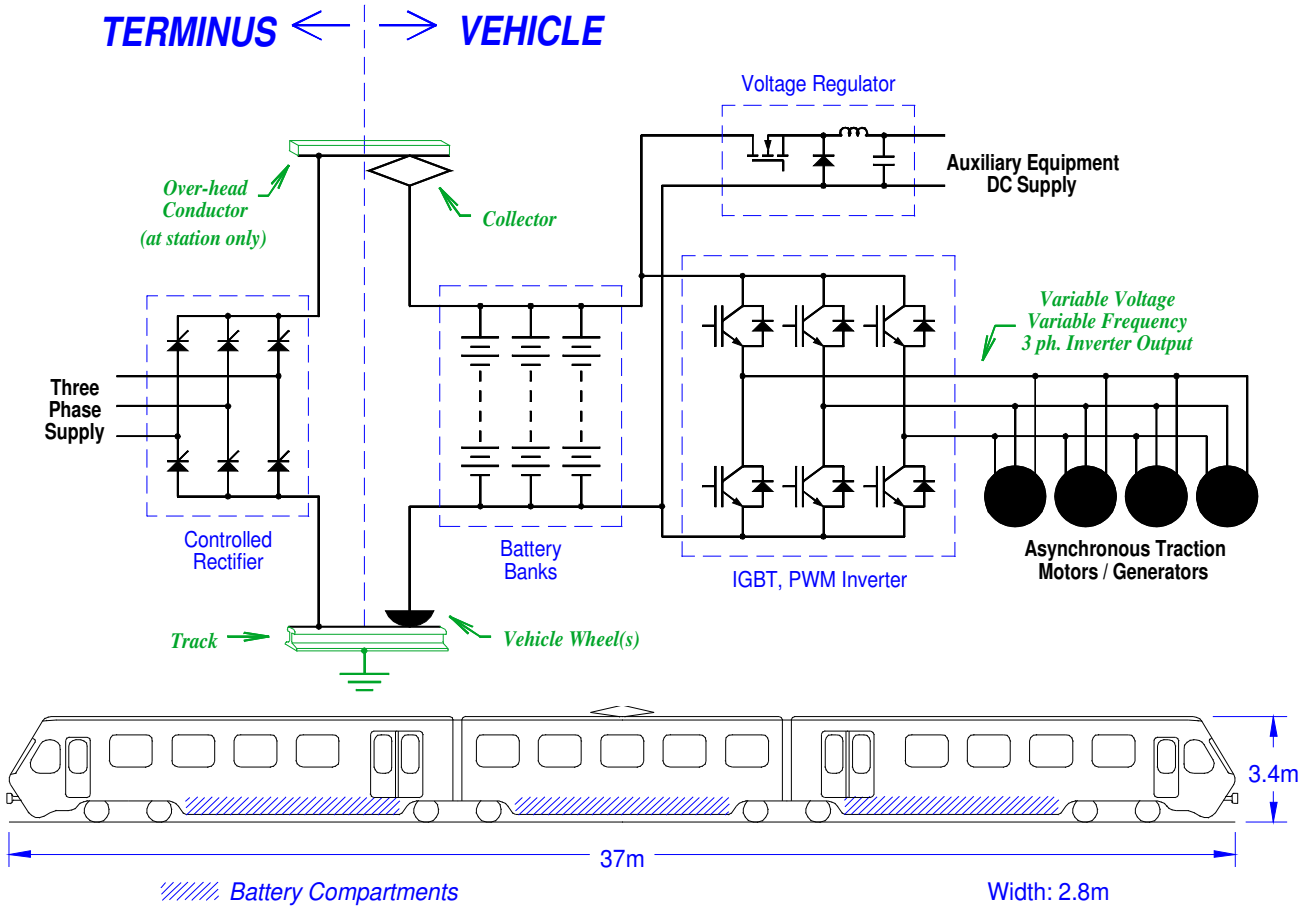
TERMINUS VEHICLE

Voltage Regulator

Auxiliary Equipment DC Supply

Over-head Conductor (at station only)

Collector

Variable Voltage Variable Frequency 3 ph. Inverter Output

Three Phase Supply

Controlled Rectifier

Battery Banks

IGBT, PWM Inverter

Asynchronous Traction Motors / Generators

Track

Vehicle Wheel(s)

3.4m

37m

Battery Compartments

Width: 2.8m